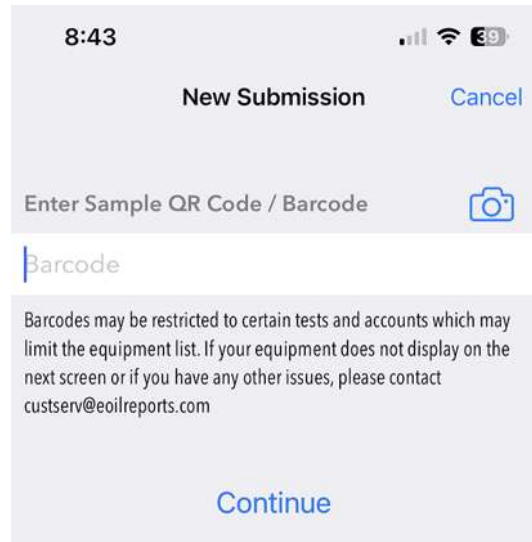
8:43

39

New Submission

Cancel

Enter Sample QR Code / Barcode

Barcode

Barcodes may be restricted to certain tests and accounts which may limit the equipment list. If your equipment does not display on the next screen or if you have any other issues, please contact custserv@eoilreports.com

Continue